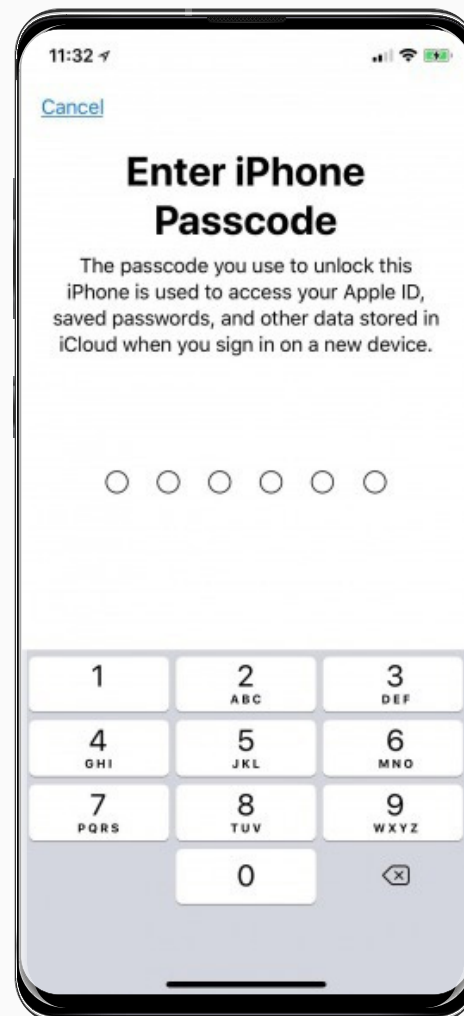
11:32

Cancel

Enter iPhone Passcode

The passcode you use to unlock this iPhone is used to access your Apple ID, saved passwords, and other data stored in iCloud when you sign in on a new device.

| 1 | 2 ABC | 3 DEF |
|---|---|---|
| 4 GHI | 5 JKL | 6 MNO |
| 7 PQRS | 8 TUV | 9 WXYZ |
| | 0 | |